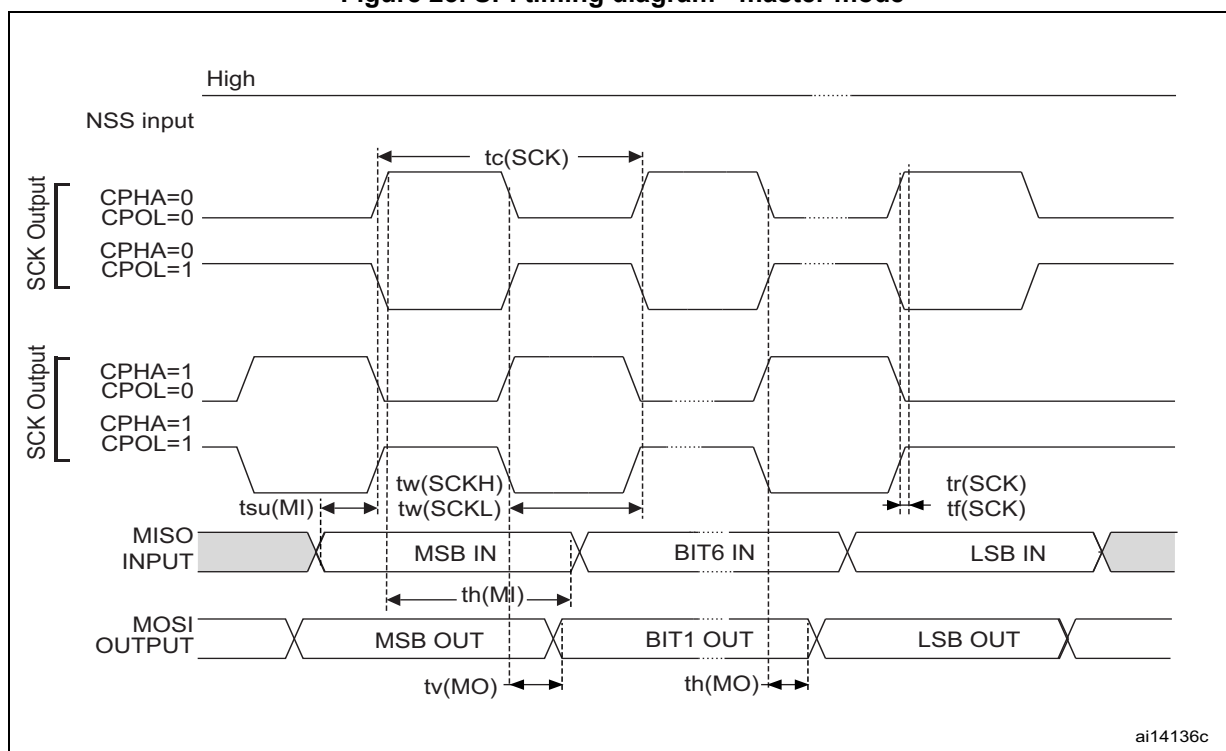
Figure 20. SPI timing diagram - master mode

High

NSS input

tc(SCK)

SCK Output

CPHA=0
CPOL=0

CPHA=0
CPOL=1

SCK Output

CPHA=1
CPOL=0

CPHA=1
CPOL=1

tsu(MI)

tw(SCKH)
tw(SCKL)

tr(SCK)
tf(SCK)

MISO
INPUT

MSB IN

BIT6 IN

LSB IN

th(MI)

MOSI
OUTPUT

MSB OUT

BIT1 OUT

LSB OUT

tv(MO)

th(MO)

ai14136c